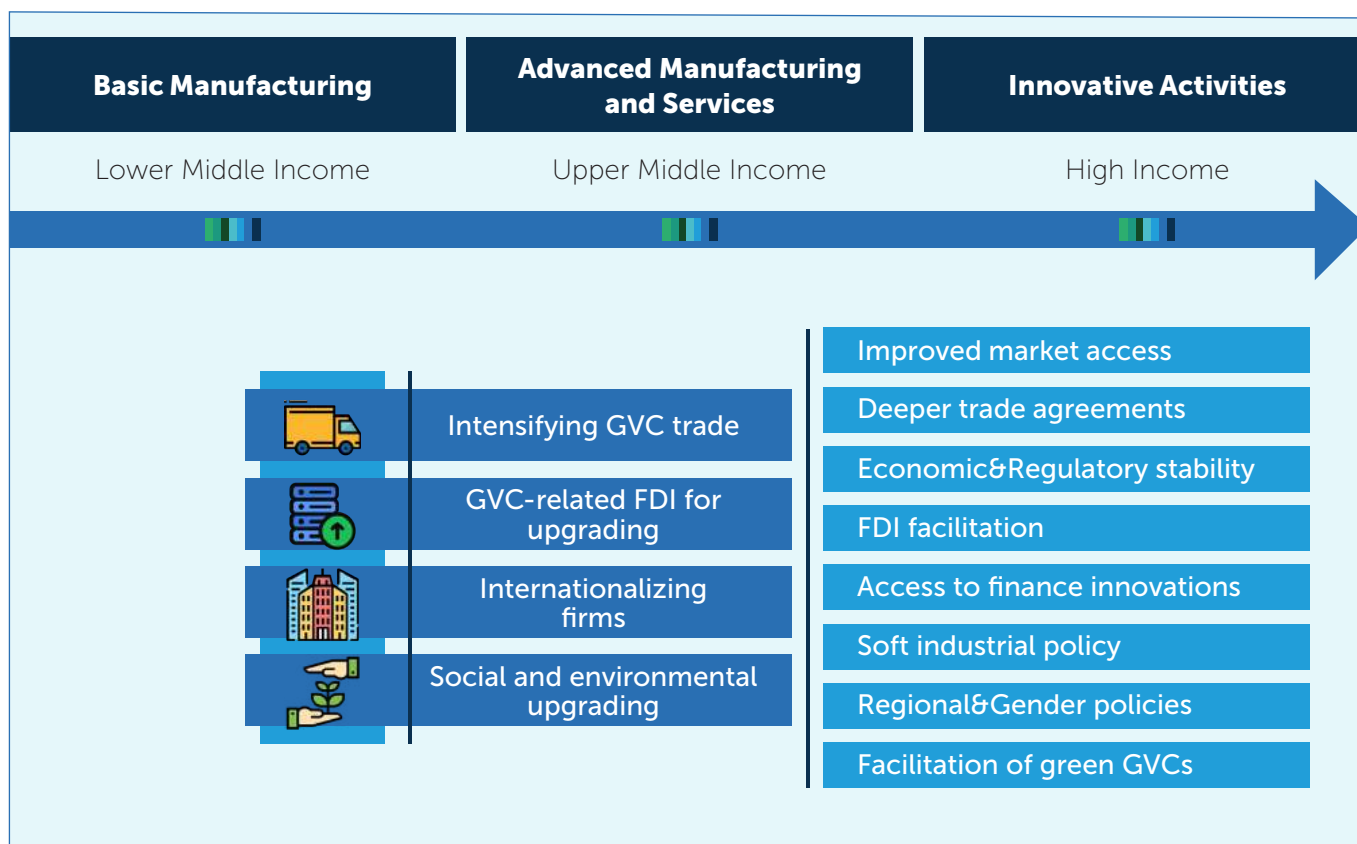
Basic Manufacturing

Advanced Manufacturing and Services

Innovative Activities

Lower Middle Income

Upper Middle Income

High Income

Intensifying GVC trade

GVC-related FDI for upgrading

Internationalizing firms

Social and environmental upgrading

Improved market access

Deeper trade agreements

Economic&Regulatory stability

FDI facilitation

Access to finance innovations

Soft industrial policy

Regional&Gender policies

Facilitation of green GVCs